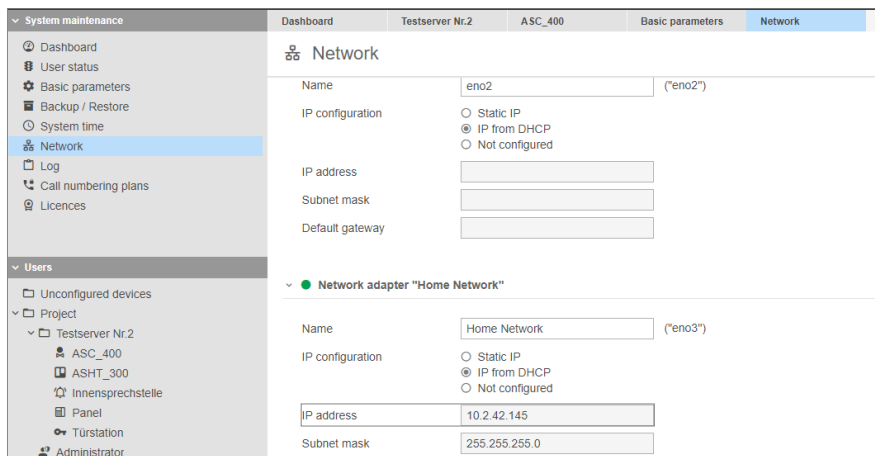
System maintenance

Dashboard
User status
Basic parameters
Backup / Restore
System time
Network
Log
Call numbering plans
Licences

Users

Unconfigured devices
Project
Testserver Nr.2
ASC_400
ASHT_300
Innensprechstelle
Panel
Türstation
Administrator

Dashboard | Testserver Nr.2 | ASC_400 | Basic parameters | Network

Network

Name eno2 ("eno2")
IP configuration
Static IP
IP from DHCP
Not configured
IP address
Subnet mask
Default gateway

Network adapter "Home Network"

Name Home Network ("eno3")
IP configuration
Static IP
IP from DHCP
Not configured
IP address 10.2.42.145
Subnet mask 255.255.255.0